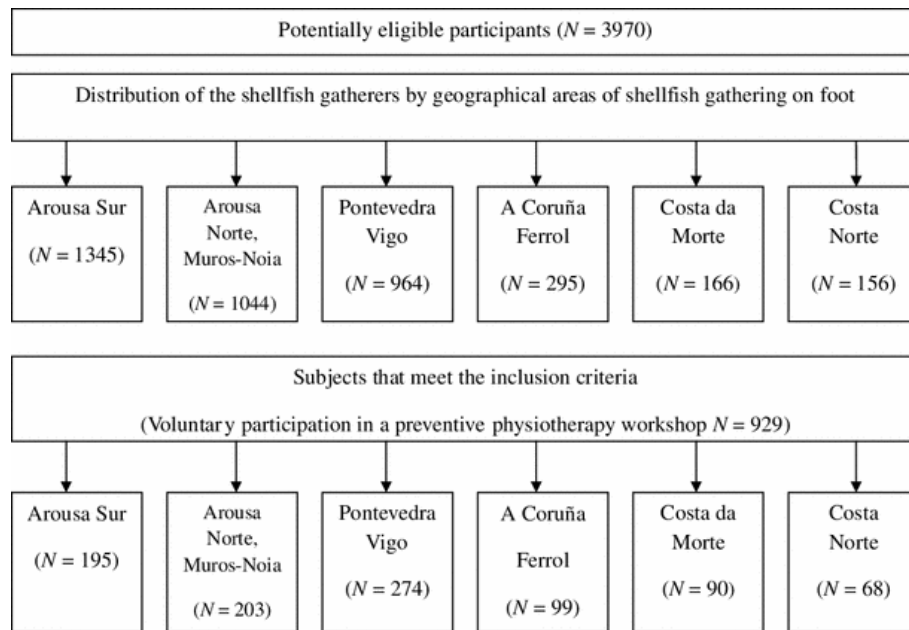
Potentially eligible participants ($N = 3970$)

Distribution of the shellfish gatherers by geographical areas of shellfish gathering on foot

Arousa Sur ($N = 1345$)

Arousa Norte, Muros-Noia ($N = 1044$)

Pontevedra Vigo ($N = 964$)

A Coruña Ferrol ($N = 295$)

Costa da Morte ($N = 166$)

Costa Norte ($N = 156$)

Subjects that meet the inclusion criteria

(Voluntary participation in a preventive physiotherapy workshop $N = 929$)

Arousa Sur ($N = 195$)

Arousa Norte, Muros-Noia ($N = 203$)

Pontevedra Vigo ($N = 274$)

A Coruña Ferrol ($N = 99$)

Costa da Morte ($N = 90$)

Costa Norte ($N = 68$)